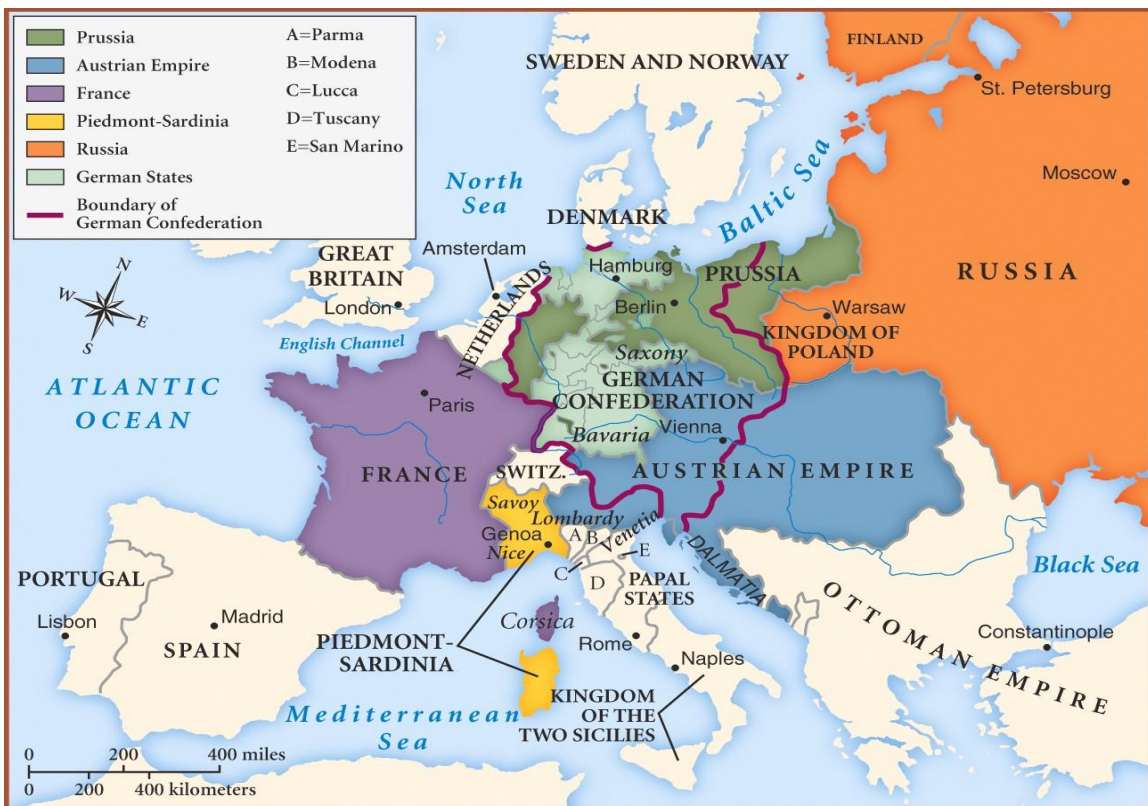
Prussia
Austrian Empire
France
Piedmont-Sardinia
Russia
German States
Boundary of German Confederation

A=Parma
B=Modena
C=Lucca
D=Tuscany
E=San Marino

SWEDEN AND NORWAY
FINLAND
St. Petersburg
Moscow
North Sea
Baltic Sea
DENMARK
GREAT BRITAIN
Amsterdam
London
NETHERLANDS
Hamburg
Berlin
PRUSSIA
Warsaw
KINGDOM OF POLAND
RUSSIA
N
W
E
S
English Channel
ATLANTIC OCEAN
Paris
Saxony
GERMAN CONFEDERATION
Bavaria
Vienna
FRANCE
SWITZ.
AUSTRIAN EMPIRE
Savoy
Lombardy
Genoa
Nice
Venetia
A
B
E
C
D
DALMATIA
PAPAL STATES
Black Sea
PORTUGAL
Lisbon
Madrid
SPAIN
Corsica
Rome
PIEDMONT-SARDINIA
Naples
OTTOMAN EMPIRE
Constantinople
KINGDOM OF THE TWO SICILIES
Mediterranean Sea
0 200 400 miles
0 200 400 kilometers